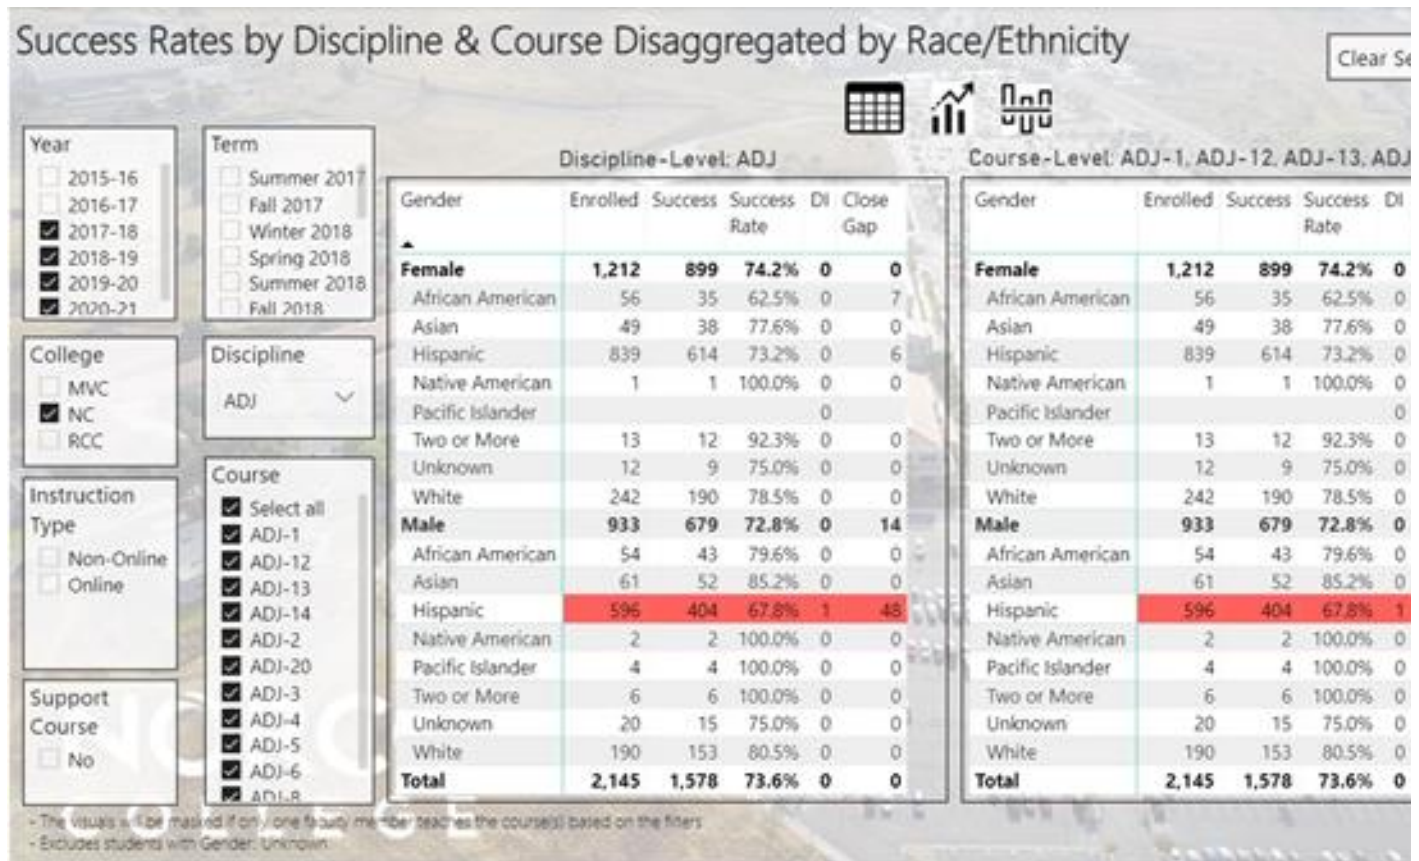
Success Rates by Discipline & Course Disaggregated by Race/Ethnicity

Clear Se

Year
2015-16
2016-17
2017-18
2018-19
2019-20
2020-21

Term
Summer 2017
Fall 2017
Winter 2018
Spring 2018
Summer 2018
Fall 2018

College
MVC
NC
RCC

Discipline
ADJ

Instruction Type
Non-Online
Online

Course
Select all
ADJ-1
ADJ-12
ADJ-13
ADJ-14
ADJ-2
ADJ-20
ADJ-3
ADJ-4
ADJ-5
ADJ-6
ADJ-8

Support Course
No

Discipline-Level: ADJ

| Gender | Enrolled | Success | Success Rate | DI | Close Gap |
|---|---|---|---|---|---|
| Female | 1,212 | 899 | 74.2% | 0 | 0 |
| African American | 56 | 35 | 62.5% | 0 | 7 |
| Asian | 49 | 38 | 77.6% | 0 | 0 |
| Hispanic | 839 | 614 | 73.2% | 0 | 6 |
| Native American | 1 | 1 | 100.0% | 0 | 0 |
| Pacific Islander | | | | 0 | |
| Two or More | 13 | 12 | 92.3% | 0 | 0 |
| Unknown | 12 | 9 | 75.0% | 0 | 0 |
| White | 242 | 190 | 78.5% | 0 | 0 |
| Male | 933 | 679 | 72.8% | 0 | 14 |
| African American | 54 | 43 | 79.6% | 0 | 0 |
| Asian | 61 | 52 | 85.2% | 0 | 0 |
| Hispanic | 596 | 404 | 67.8% | 1 | 48 |
| Native American | 2 | 2 | 100.0% | 0 | 0 |
| Pacific Islander | 4 | 4 | 100.0% | 0 | 0 |
| Two or More | 6 | 6 | 100.0% | 0 | 0 |
| Unknown | 20 | 15 | 75.0% | 0 | 0 |
| White | 190 | 153 | 80.5% | 0 | 0 |
| Total | 2,145 | 1,578 | 73.6% | 0 | 0 |

Course-Level: ADJ-1, ADJ-12, ADJ-13, ADJ

| Gender | Enrolled | Success | Success Rate | DI |
|---|---|---|---|---|
| Female | 1,212 | 899 | 74.2% | 0 |
| African American | 56 | 35 | 62.5% | 0 |
| Asian | 49 | 38 | 77.6% | 0 |
| Hispanic | 839 | 614 | 73.2% | 0 |
| Native American | 1 | 1 | 100.0% | 0 |
| Pacific Islander | | | | 0 |
| Two or More | 13 | 12 | 92.3% | 0 |
| Unknown | 12 | 9 | 75.0% | 0 |
| White | 242 | 190 | 78.5% | 0 |
| Male | 933 | 679 | 72.8% | 0 |
| African American | 54 | 43 | 79.6% | 0 |
| Asian | 61 | 52 | 85.2% | 0 |
| Hispanic | 596 | 404 | 67.8% | 1 |
| Native American | 2 | 2 | 100.0% | 0 |
| Pacific Islander | 4 | 4 | 100.0% | 0 |
| Two or More | 6 | 6 | 100.0% | 0 |
| Unknown | 20 | 15 | 75.0% | 0 |
| White | 190 | 153 | 80.5% | 0 |
| Total | 2,145 | 1,578 | 73.6% | 0 |

- The visuals will be masked if only one faculty member teaches the course(s) based on the filters
- Excludes students with Gender: Unknown